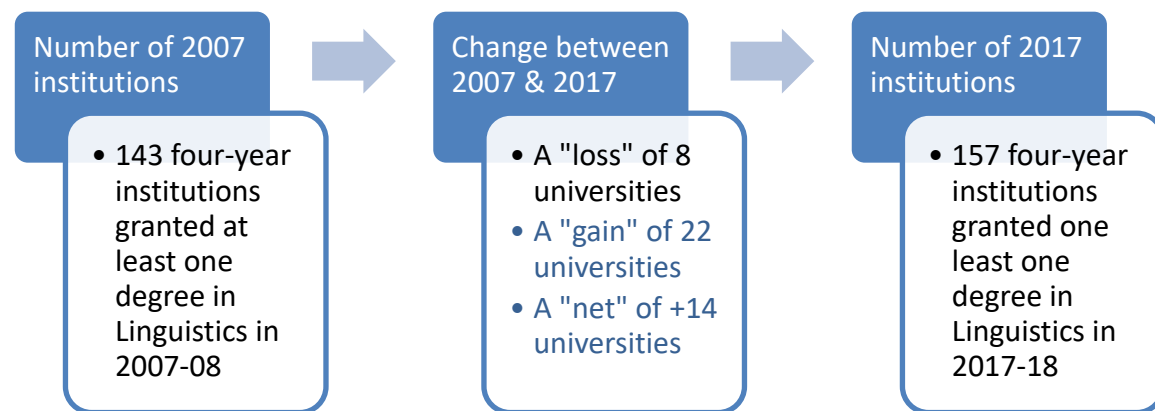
Number of 2007 institutions

• 143 four-year institutions granted at least one degree in Linguistics in 2007-08

Change between 2007 & 2017

• A "loss" of 8 universities
• A "gain" of 22 universities
• A "net" of +14 universities

Number of 2017 institutions

• 157 four-year institutions granted one least one degree in Linguistics in 2017-18